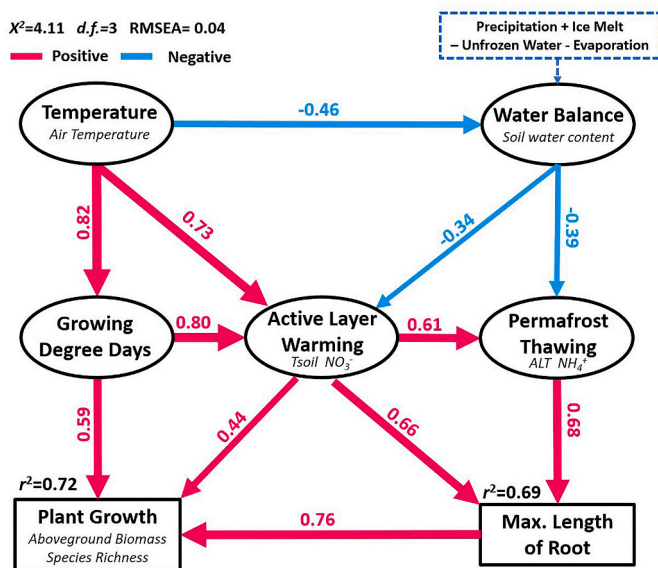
$X^2$=4.11 $d.f.$=3 RMSEA= 0.04

Positive Negative

Precipitation + Ice Melt – Unfrozen Water - Evaporation

Temperature
Air Temperature

-0.46

Water Balance
Soil water content

0.82

0.73

-0.34

-0.39

Growing Degree Days

0.80

Active Layer Warming
Tsoil $NO_3^-$

0.61

Permafrost Thawing
ALT $NH_4^+$

0.59

0.44

0.66

0.68

$r^2$=0.72

$r^2$=0.69

Plant Growth
Aboveground Biomass
Species Richness

0.76

Max. Length of Root